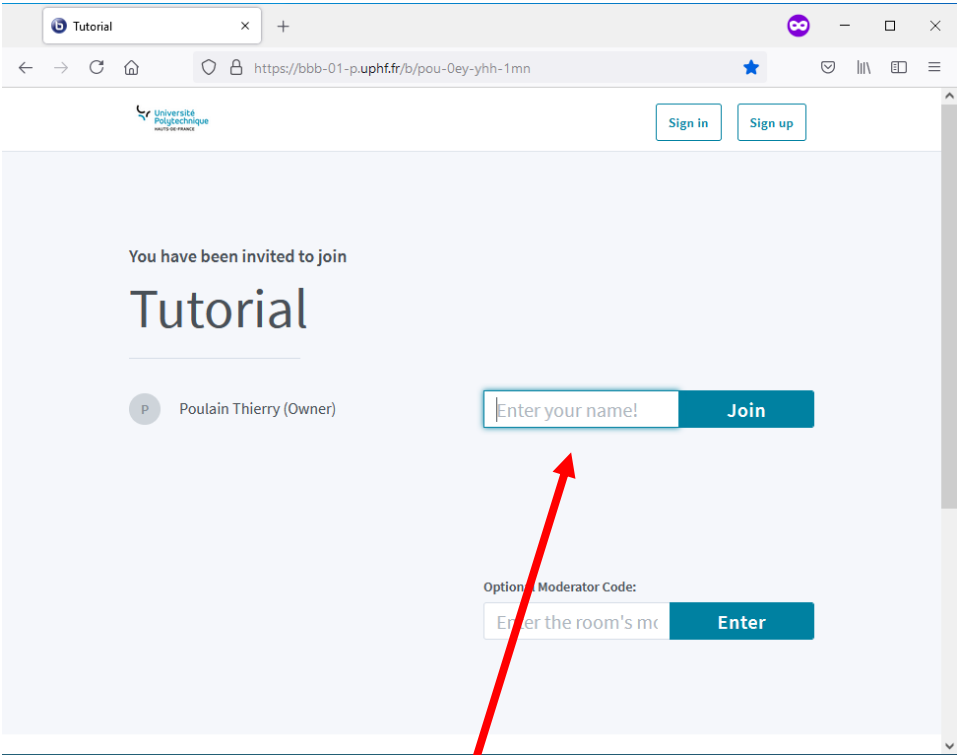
Tutorial ×
+
https://bbb-01-p.uphf.fr/b/pou-0ey-yhh-1mn

Université Polytechnique HAUTS-DE-FRANCE

Sign in
Sign up

You have been invited to join

Tutorial

P
Poulain Thierry (Owner)

Enter your name!
Join

Option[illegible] Moderator Code:
En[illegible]ter the room's mo
Enter